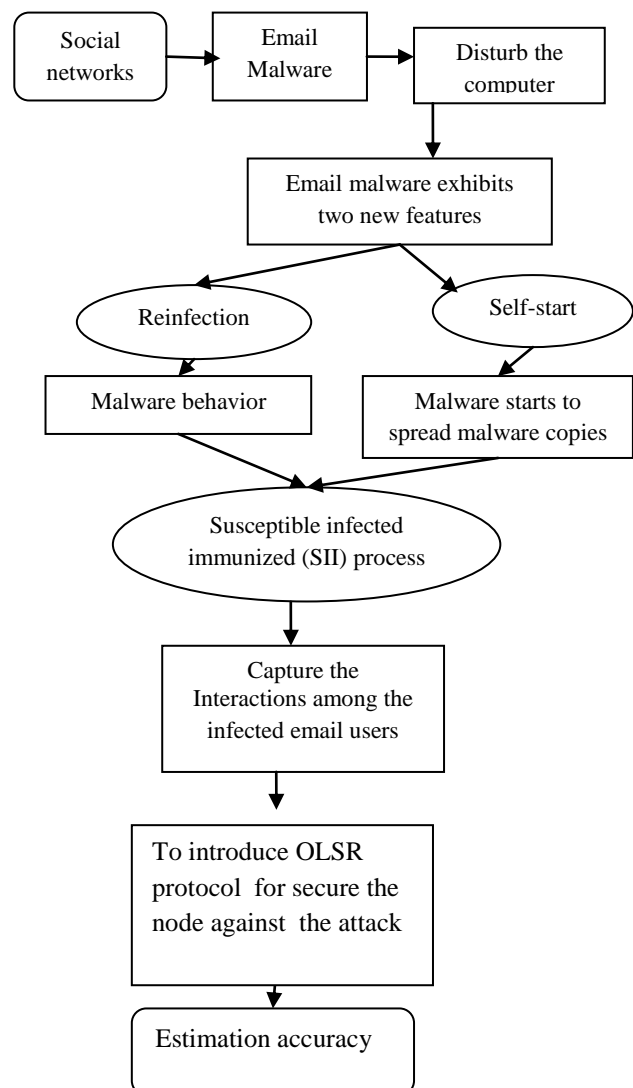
Social networks

Email Malware

Disturb the computer

Email malware exhibits two new features

Reinfection

Self-start

Malware behavior

Malware starts to spread malware copies

Susceptible infected immunized (SII) process

Capture the Interactions among the infected email users

To introduce OLSR protocol for secure the node against the attack

Estimation accuracy